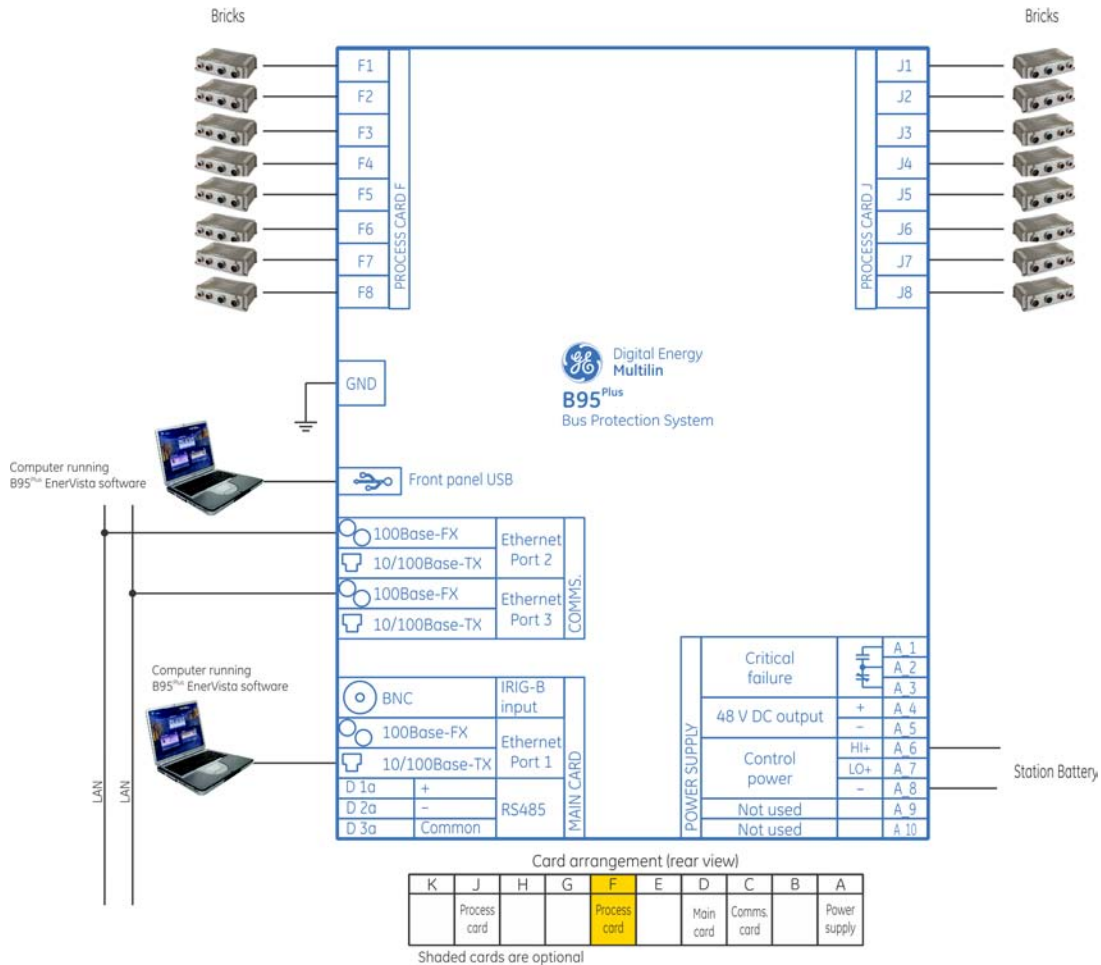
Bricks

Bricks

F1
F2
F3
F4
F5
F6
F7
F8
PROCESS CARD F

J1
J2
J3
J4
J5
J6
J7
J8
PROCESS CARD J

GND

Digital Energy
Multilin
B95$^{Plus}$
Bus Protection System

Computer running B95$^{Plus}$ EnerVista software

Front panel USB

100Base-FX
10/100Base-TX
Ethernet Port 2
100Base-FX
10/100Base-TX
Ethernet Port 3
COMMS.

Computer running B95$^{Plus}$ EnerVista software

BNC
IRIG-B input
100Base-FX
10/100Base-TX
Ethernet Port 1
D 1a | +
D 2a | –
D 3a | Common
RS485
MAIN CARD

LAN
LAN

POWER SUPPLY
Critical failure
A_1
A_2
A_3
48 V DC output
+ A_4
– A_5
Control power
HI+ A_6
LO+ A_7
– A_8
Not used A_9
Not used A_10

Station Battery

Card arrangement (rear view)

| K | J | H | G | F | E | D | C | B | A |
|---|---|---|---|---|---|---|---|---|---|
| | Process card | | | Process card | | Main card | Comms. card | | Power supply |

Shaded cards are optional